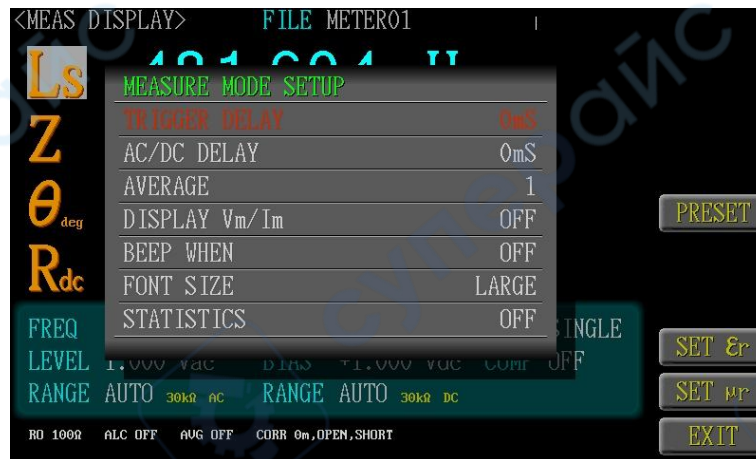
<MEAS DISPLAY> FILE METER01

Ls

Z

$\theta_{deg}$

$R_{dc}$

MEASURE MODE SETUP

| | |
|---|---|
| TRIGGER DELAY | 0mS |
| AC/DC DELAY | 0mS |
| AVERAGE | 1 |
| DISPLAY Vm/Im | OFF |
| BEEP WHEN | OFF |
| FONT SIZE | LARGE |
| STATISTICS | OFF |

FREQ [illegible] SINGLE

LEVEL 1.000 Vac BIAS +1.000 Vdc COMP OFF

RANGE AUTO 30kΩ AC RANGE AUTO 30kΩ DC

RO 100Ω ALC OFF AVG OFF CORR 0m,OPEN,SHORT

PRESET

SET $\varepsilon$r

SET $\mu$r

EXIT